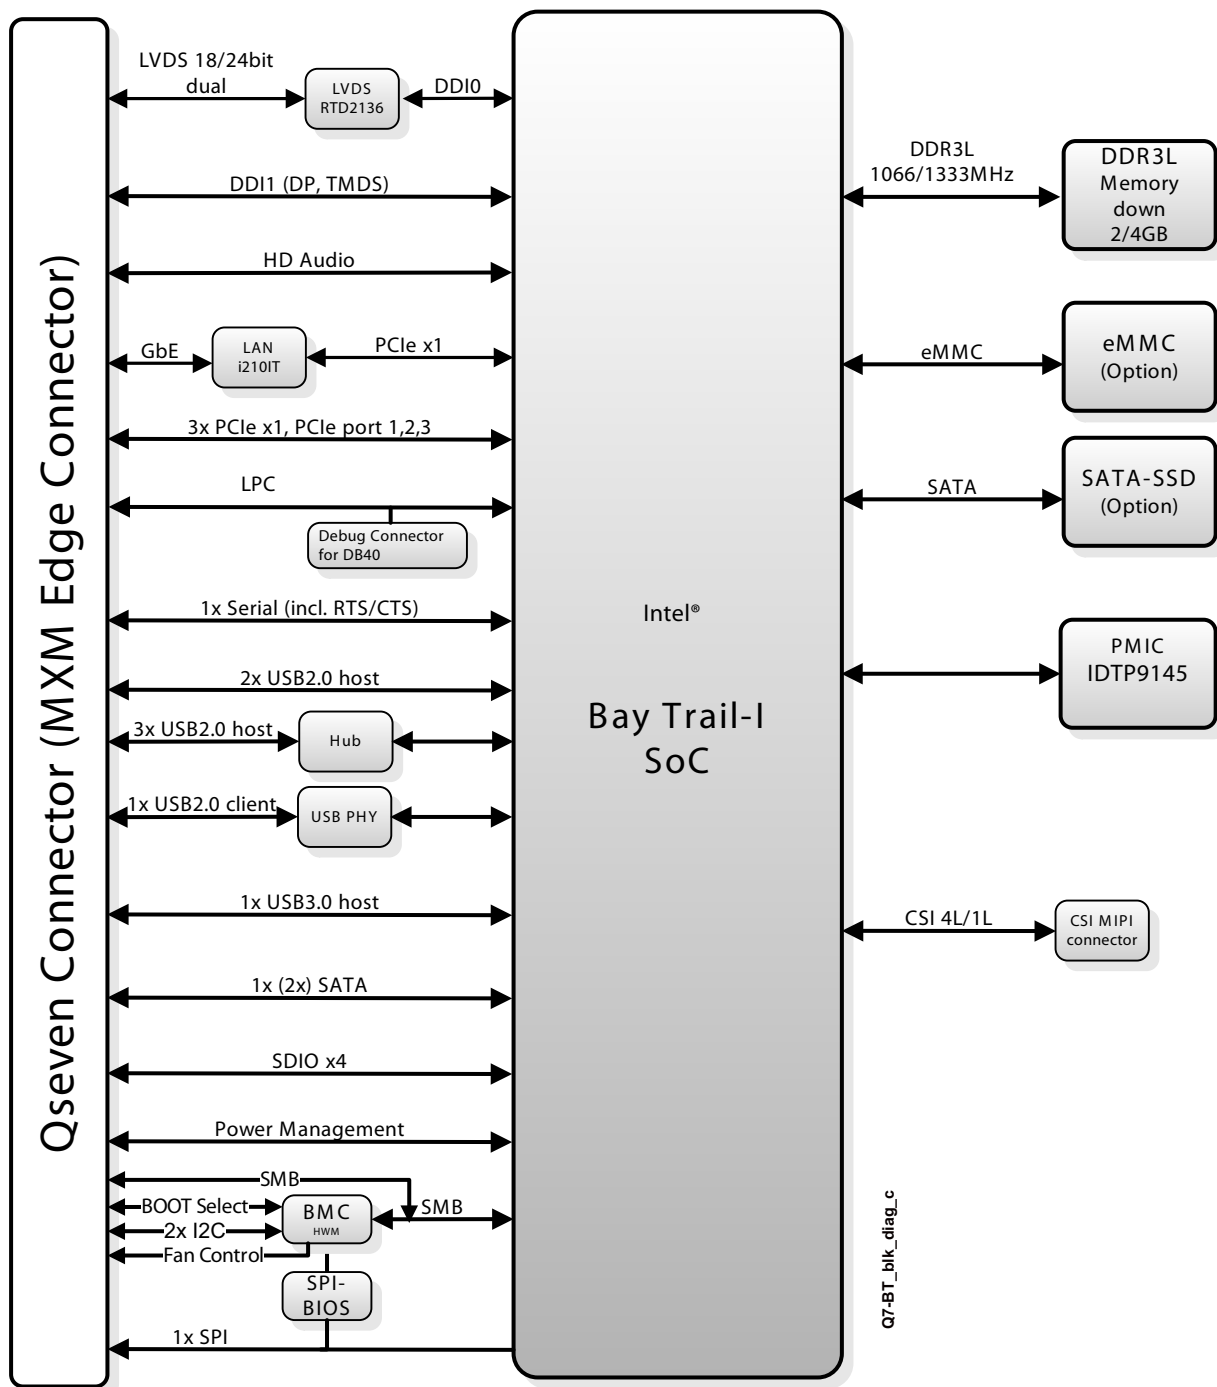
Qseven Connector (MXM Edge Connector)

LVDS 18/24bit dual
LVDS RTD2136
DDI0
DDI1 (DP, TMDS)
HD Audio
GbE
LAN i210IT
PCIe x1
3x PCIe x1, PCIe port 1,2,3
LPC
Debug Connector for DB40
1x Serial (incl. RTS/CTS)
2x USB2.0 host
3x USB2.0 host
Hub
1x USB2.0 client
USB PHY
1x USB3.0 host
1x (2x) SATA
SDIO x4
Power Management
SMB
BOOT Select
2x I2C
Fan Control
BMC HWM
SMB
SPI-BIOS
1x SPI

Intel®

Bay Trail-I SoC

DDR3L 1066/1333MHz
DDR3L Memory down 2/4GB
eMMC
eMMC (Option)
SATA
SATA-SSD (Option)
PMIC IDTP9145
CSI 4L/1L
CSI MIPI connector

Q7-BT_blk_diag_c